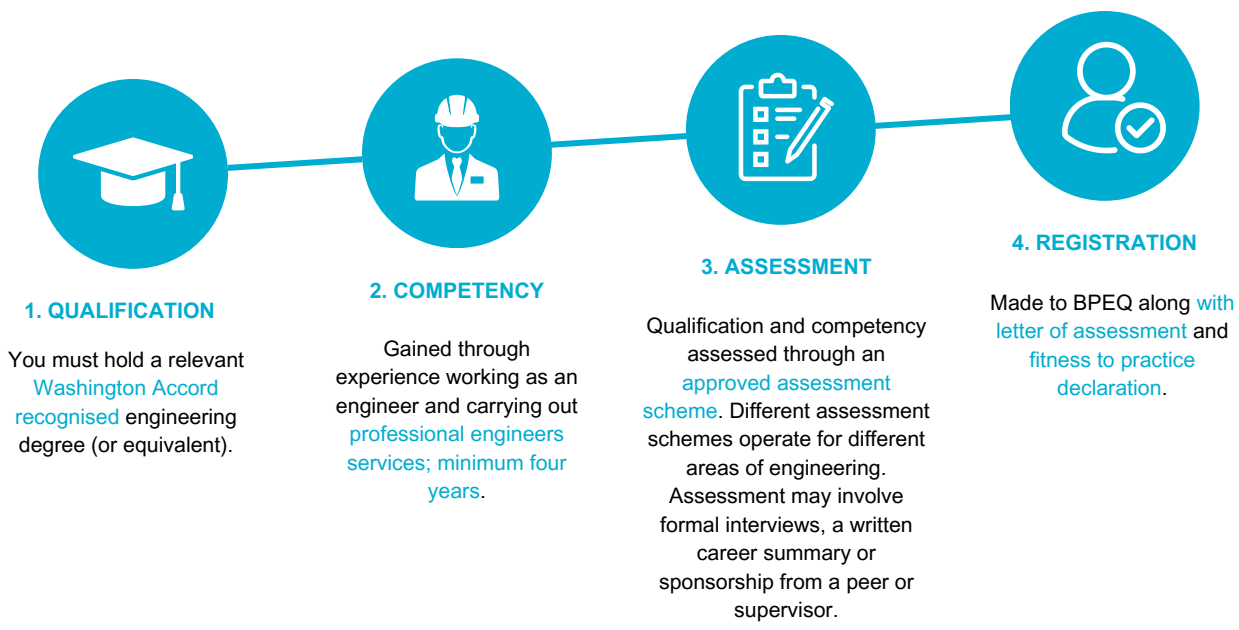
1. QUALIFICATION

You must hold a relevant Washington Accord recognised engineering degree (or equivalent).

2. COMPETENCY

Gained through experience working as an engineer and carrying out professional engineers services; minimum four years.

3. ASSESSMENT

Qualification and competency assessed through an approved assessment scheme. Different assessment schemes operate for different areas of engineering. Assessment may involve formal interviews, a written career summary or sponsorship from a peer or supervisor.

4. REGISTRATION

Made to BPEQ along with letter of assessment and fitness to practice declaration.